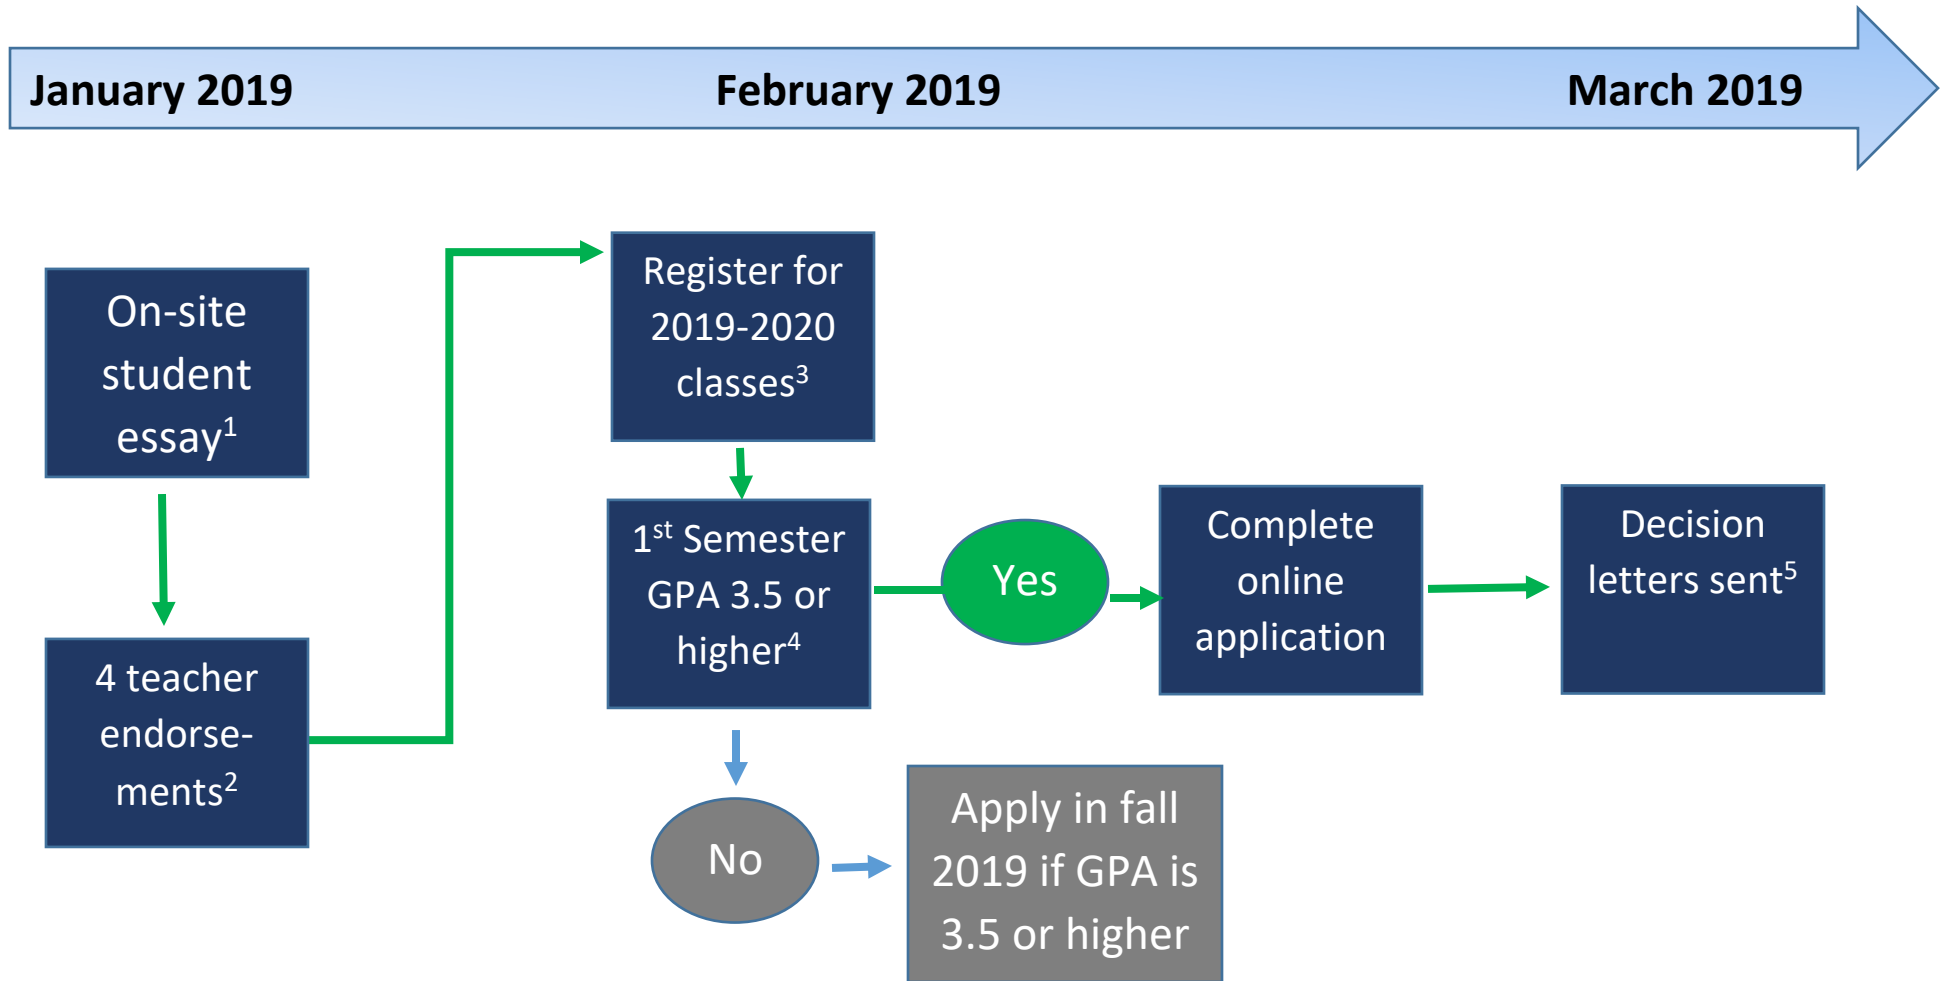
January 2019

February 2019

March 2019

On-site student essay$^1$

4 teacher endorsements$^2$

Register for 2019-2020 classes$^3$

1$^{st}$ Semester GPA 3.5 or higher$^4$

Yes

Complete online application

Decision letters sent$^5$

No

Apply in fall 2019 if GPA is 3.5 or higher